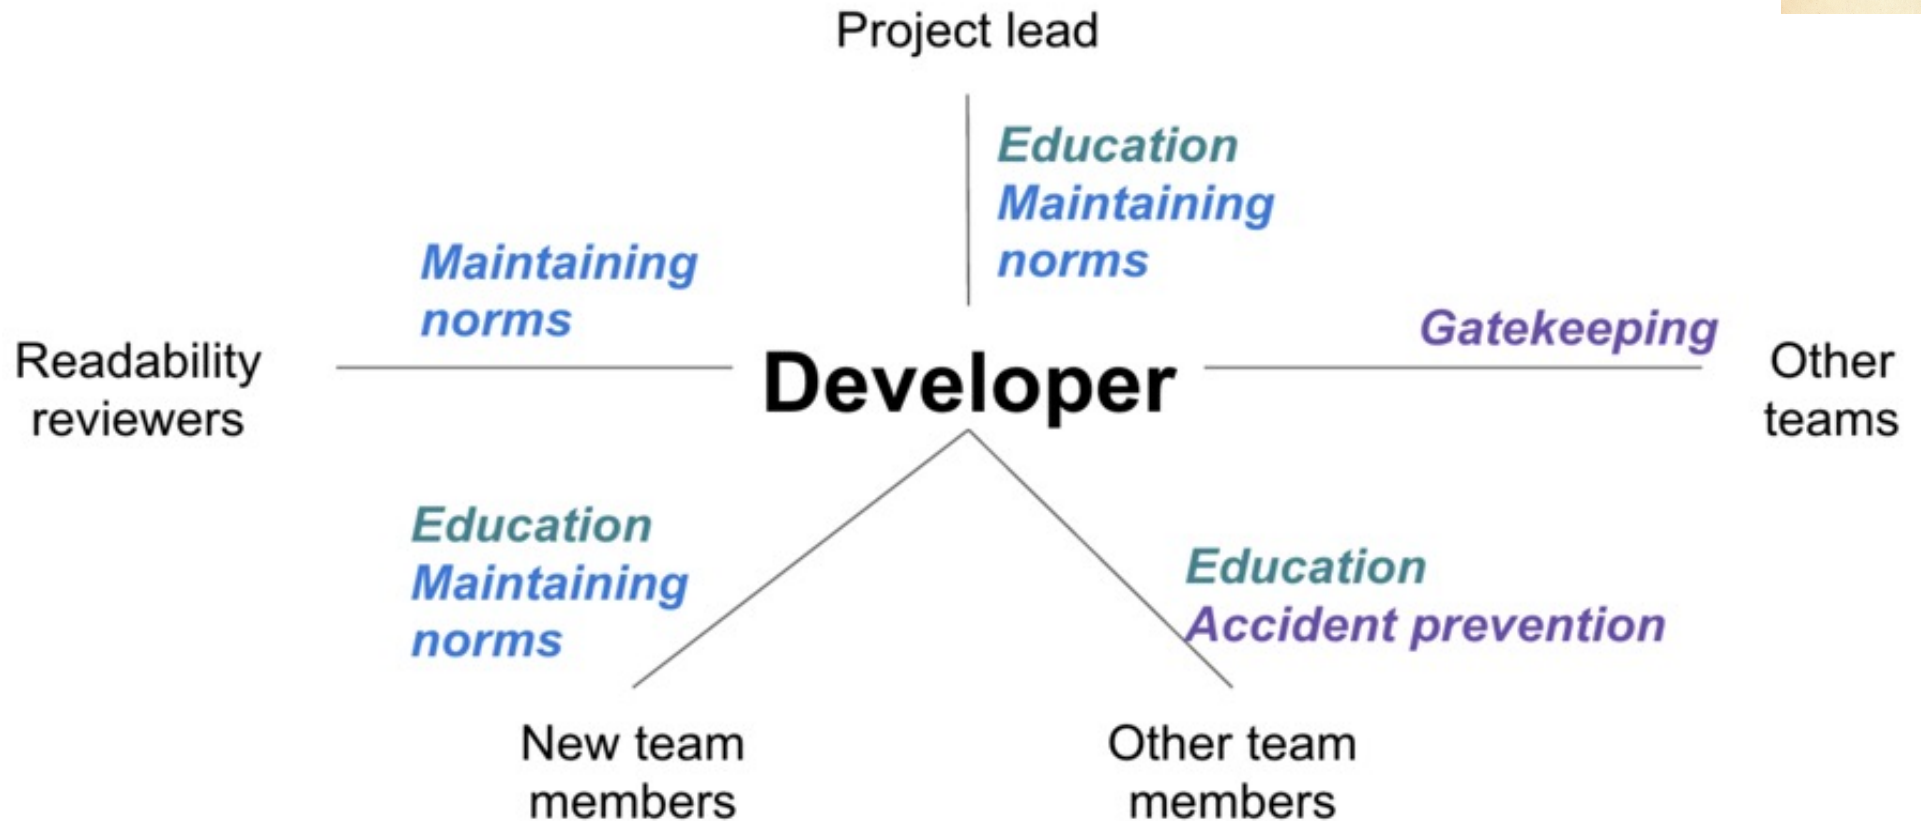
Project lead

Education
Maintaining norms

Maintaining norms

Readability reviewers

Developer

Gatekeeping

Other teams

Education
Maintaining norms

Education
Accident prevention

New team members

Other team members